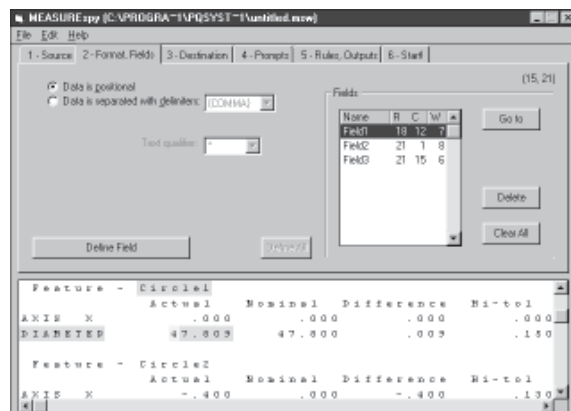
MEASUREspy (C:\PROGRA~1\PQSYST~1\untitled.msw)
File Edit Help
1 - Source | 2 - Format, Fields | 3 - Destination | 4 - Prompts | 5 - Rules, Outputs | 6 - Start!

(15, 21)

Data is positional
Data is separated with delimiters: (COMMA)

Text qualifier: "

Fields

| Name | R | C | W |
|---|---|---|---|
| Field1 | 18 | 12 | 7 |
| Field2 | 21 | 1 | 8 |
| Field3 | 21 | 15 | 6 |

Go to

Delete

Clear All

Define Field

Define All

Feature - Circle1
Actual Nominal Difference Hi-tol
AXIS X .000 .000 .000 .000
DIAMETER 47.809 47.800 .009 .150

Feature - Circle2
Actual Nominal Difference Hi-tol
AXIS X -.400 .000 -.400 .130